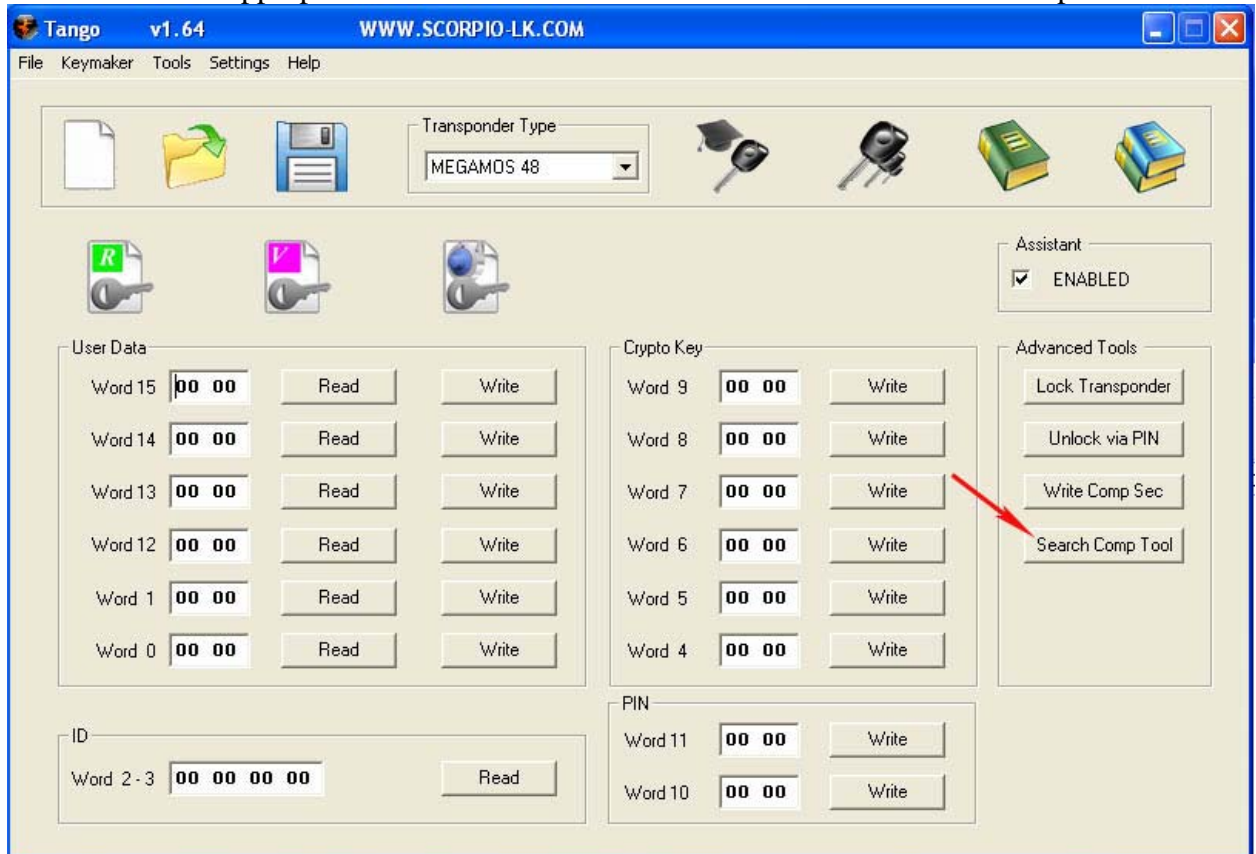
Tango v1.64 WWW.SCORPIO-LK.COM

File Keymaker Tools Settings Help

Transponder Type
MEGAMOS 48

R

V

Assistant
☑ ENABLED

User Data

| | | | |
|---|---|---|---|
| Word 15 | 00 00 | Read | Write |
| Word 14 | 00 00 | Read | Write |
| Word 13 | 00 00 | Read | Write |
| Word 12 | 00 00 | Read | Write |
| Word 1 | 00 00 | Read | Write |
| Word 0 | 00 00 | Read | Write |

Crypto Key

| | | |
|---|---|---|
| Word 9 | 00 00 | Write |
| Word 8 | 00 00 | Write |
| Word 7 | 00 00 | Write |
| Word 6 | 00 00 | Write |
| Word 5 | 00 00 | Write |
| Word 4 | 00 00 | Write |

Advanced Tools
Lock Transponder
Unlock via PIN
Write Comp Sec
Search Comp Tool

PIN

| | | |
|---|---|---|
| Word 11 | 00 00 | Write |
| Word 10 | 00 00 | Write |

ID
Word 2 - 3 00 00 00 00 Read